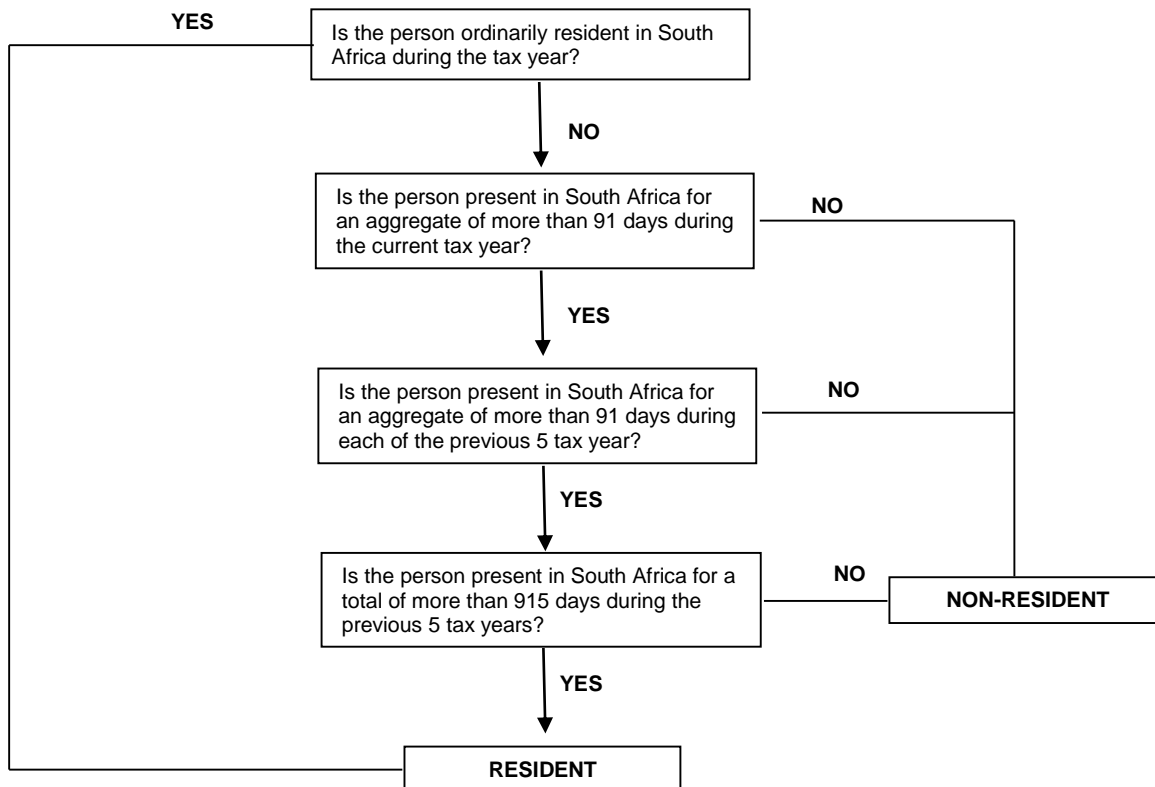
YES

Is the person ordinarily resident in South Africa during the tax year?

NO

Is the person present in South Africa for an aggregate of more than 91 days during the current tax year?

NO

YES

Is the person present in South Africa for an aggregate of more than 91 days during each of the previous 5 tax year?

NO

YES

Is the person present in South Africa for a total of more than 915 days during the previous 5 tax years?

NO

NON-RESIDENT

YES

RESIDENT